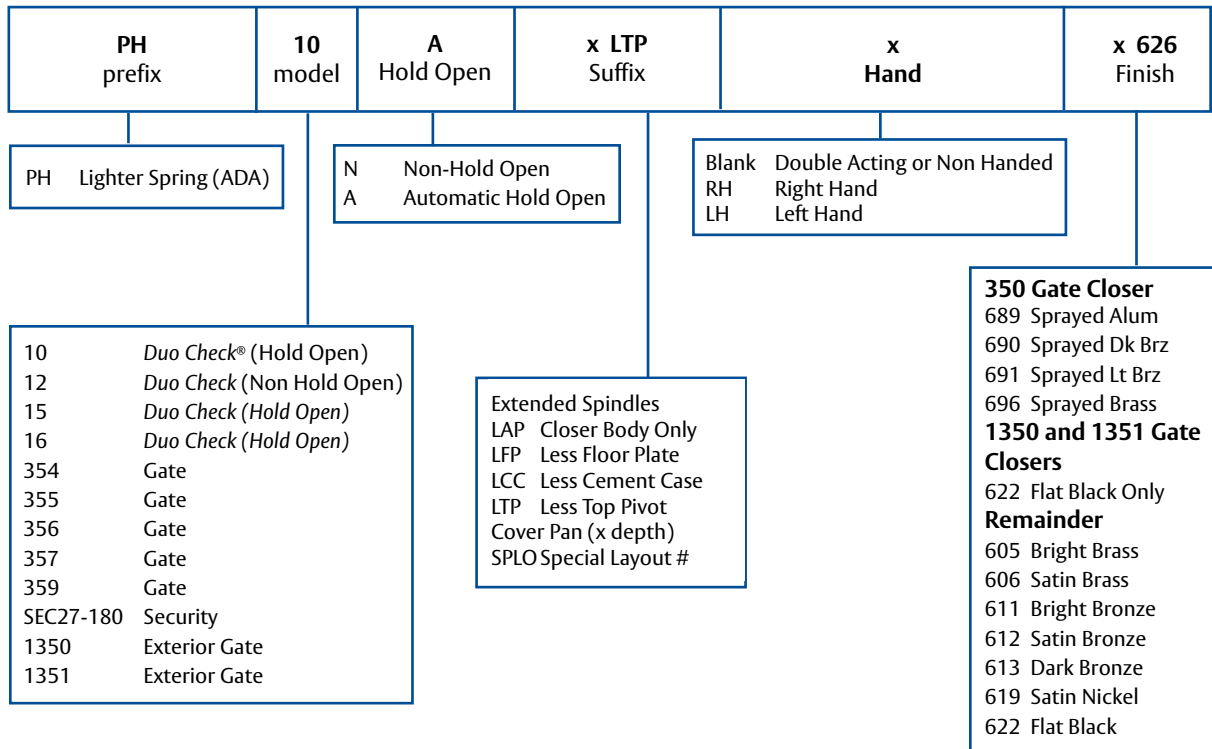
| PH prefix | 10 model | A Hold Open | x LTP Suffix | x Hand | x 626 Finish |
|---|---|---|---|---|---|

PH Lighter Spring (ADA)

N Non-Hold Open
A Automatic Hold Open

Blank Double Acting or Non Handed
RH Right Hand
LH Left Hand

350 Gate Closer
689 Sprayed Alum
690 Sprayed Dk Brz
691 Sprayed Lt Brz
696 Sprayed Brass
1350 and 1351 Gate Closers
622 Flat Black Only
Remainder
605 Bright Brass
606 Satin Brass
611 Bright Bronze
612 Satin Bronze
613 Dark Bronze
619 Satin Nickel
622 Flat Black

| | |
|---|---|
| 10 | Duo Check® (Hold Open) |
| 12 | Duo Check (Non Hold Open) |
| 15 | Duo Check (Hold Open) |
| 16 | Duo Check (Hold Open) |
| 354 | Gate |
| 355 | Gate |
| 356 | Gate |
| 357 | Gate |
| 359 | Gate |
| SEC27-180 | Security |
| 1350 | Exterior Gate |
| 1351 | Exterior Gate |

Extended Spindles
LAP Closer Body Only
LFP Less Floor Plate
LCC Less Cement Case
LTP Less Top Pivot
Cover Pan (x depth)
SPLO Special Layout #